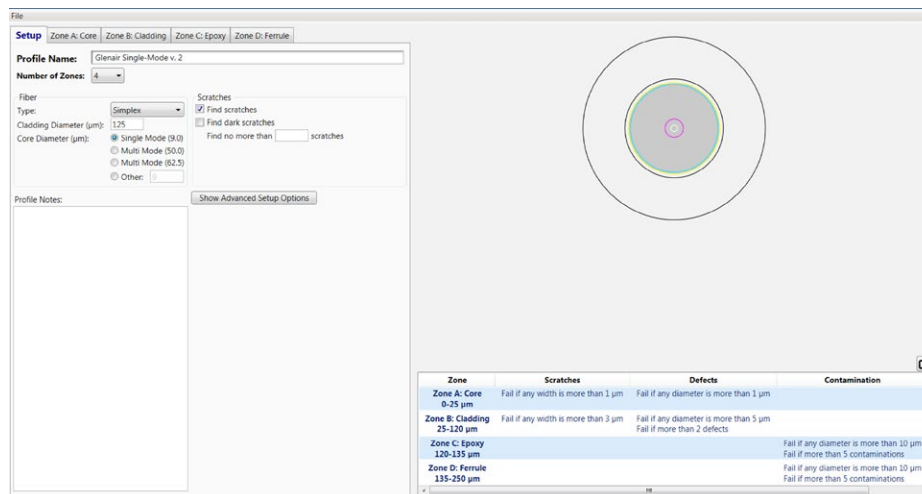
File

Setup | Zone A: Core | Zone B: Cladding | Zone C: Epoxy | Zone D: Ferrule

Profile Name: Glenair Single-Mode v. 2

Number of Zones: 4

Fiber
Type: Simplex
Cladding Diameter (μm): 125
Core Diameter (μm):
Single Mode (9.0)
Multi Mode (50.0)
Multi Mode (62.5)
Other: 0

Scratches
Find scratches
Find dark scratches
Find no more than scratches

Profile Notes:

Show Advanced Setup Options

| Zone | Scratches | Defects | Contamination |
|---|---|---|---|
| Zone A: Core 0-25 μm | Fail if any width is more than 1 μm | Fail if any diameter is more than 1 μm | |
| Zone B: Cladding 25-120 μm | Fail if any width is more than 3 μm | Fail if any diameter is more than 5 μm Fail if more than 2 defects | |
| Zone C: Epoxy 120-135 μm | | | Fail if any diameter is more than 10 μm Fail if more than 5 contaminations |
| Zone D: Ferrule 135-250 μm | | | Fail if any diameter is more than 10 μm Fail if more than 5 contaminations |